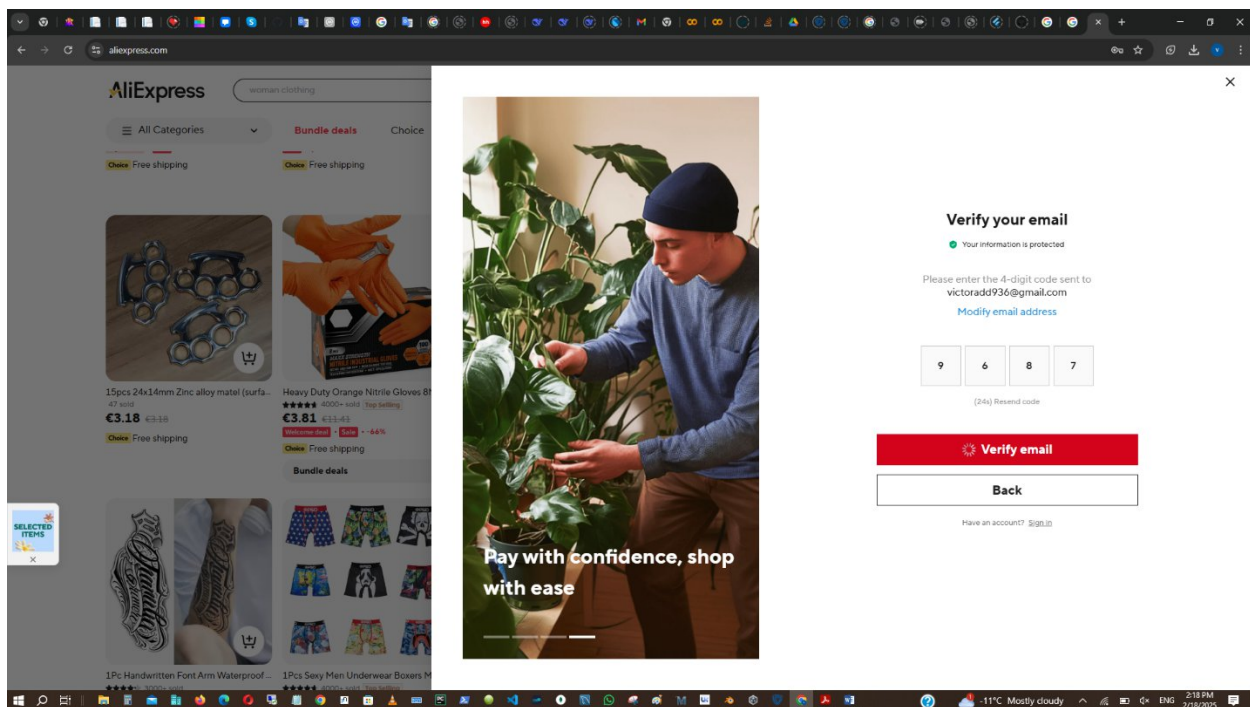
aliexpress.com

AliExpress
woman clothing
All Categories
Bundle deals
Choice

Choice Free shipping
Choice Free shipping

15pcs 24x14mm Zinc alloy matel (surfa...
47 sold
€3.18 €3.18
Choice Free shipping

Heavy Duty Orange Nitrile Gloves 8...
4000+ sold Top Selling
€3.81 €11.41
Welcome deal Sale -66%
Choice Free shipping
Bundle deals

SELECTED ITEMS

1Pc Handwritten Font Arm Waterproof ...
1Pcs Sexy Men Underwear Boxers M...

Pay with confidence, shop with ease

Verify your email
Your information is protected
Please enter the 4-digit code sent to
victoradd936@gmail.com
Modify email address

9 6 8 7

(24s) Resend code

Verify email
Back
Have an account? Sign in

-11°C Mostly cloudy ENG 2:18 PM 2/18/2025